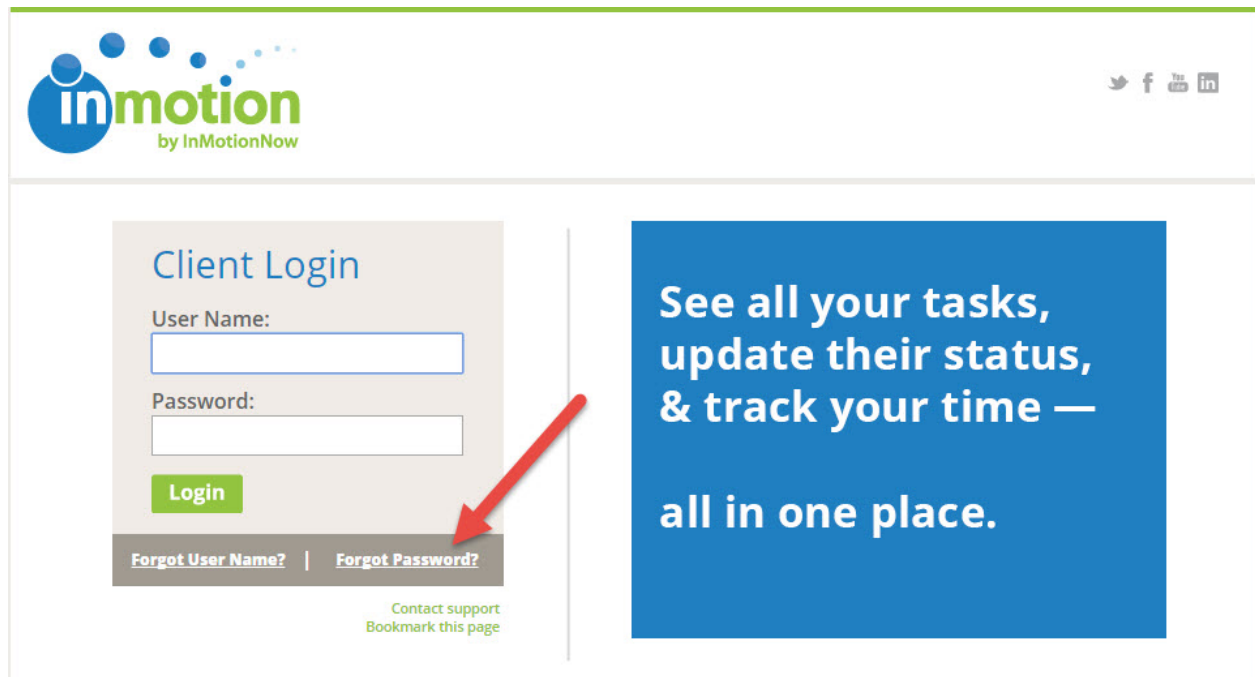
inmotion
by InMotionNow

You Tube in

Client Login
User Name:
Password:
Login
Forgot User Name? | Forgot Password?
Contact support
Bookmark this page

See all your tasks, update their status, & track your time —

all in one place.